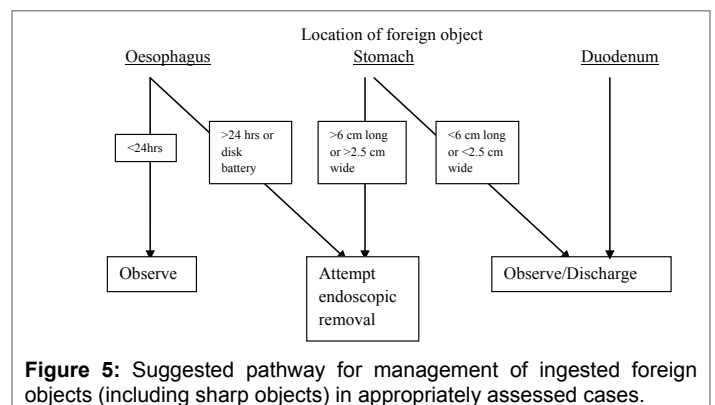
Location of foreign object

Oesophagus

Stomach

Duodenum

<24hrs

>24 hrs or disk battery

>6 cm long or >2.5 cm wide

<6 cm long or <2.5 cm wide

Observe

Attempt endoscopic removal

Observe/Discharge

**Figure 5:** Suggested pathway for management of ingested foreign objects (including sharp objects) in appropriately assessed cases.